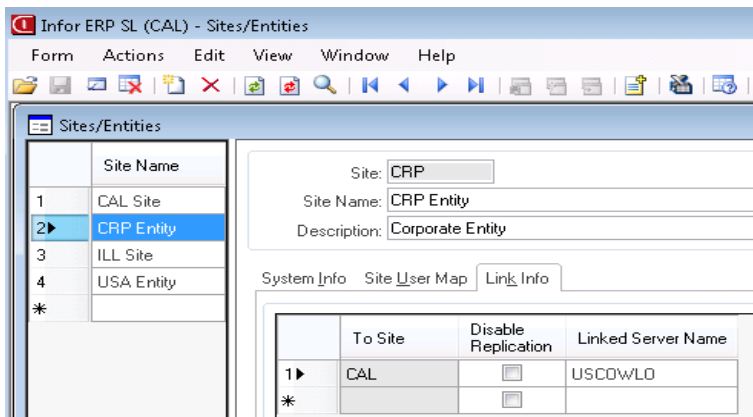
Infor ERP SL (CAL) - Sites/Entities

Form Actions Edit View Window Help

Sites/Entities

| | Site Name |
|---|---|
| 1 | CAL Site |
| 2▸ | CRP Entity |
| 3 | ILL Site |
| 4 | USA Entity |
| * | |

Site: CRP
Site Name: CRP Entity
Description: Corporate Entity

System Info Site User Map Link Info

| | To Site | Disable Replication | Linked Server Name |
|---|---|---|---|
| 1▸ | CAL | ☐ | USCOWLO |
| * | | ☐ | |